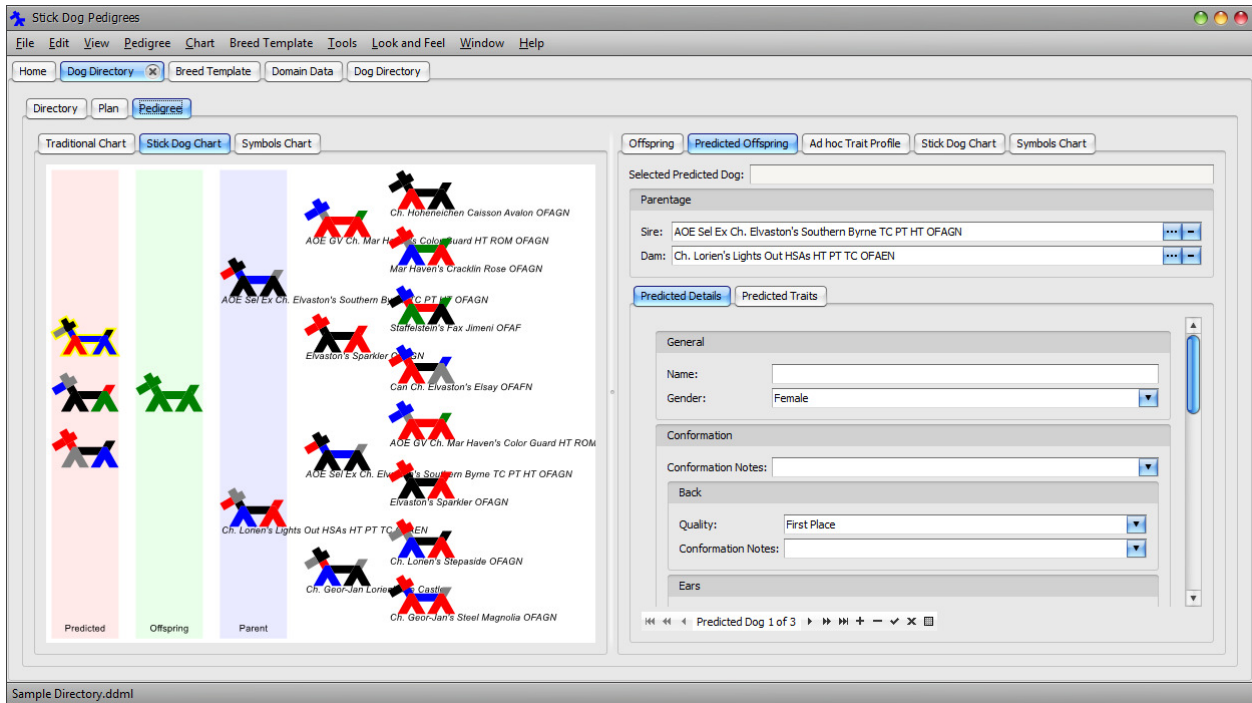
Stick Dog Pedigrees

File Edit View Pedigree Chart Breed Template Tools Look and Feel Window Help

Home | Dog Directory | Breed Template | Domain Data | Dog Directory

Directory | Plan | Pedigree

Traditional Chart | Stick Dog Chart | Symbols Chart

Ch. Hoheneichen Caisson Avalon OFAGN
AOE GV Ch. Mar Ha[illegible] Color Guard HT ROM OFAGN
Mar Haven's Cracklin Rose OFAGN
AOE Sel Ex Ch. Elvaston's Southern By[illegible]C PT HT OFAGN
Staffelstein's Fax Jimeni OFAF
Elvaston's Sparkler O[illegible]GN
Can Ch. Elvaston's Elsay OFAFN
AOE GV Ch. Mar Haven's Color Guard HT ROM
AOE Sel Ex Ch. El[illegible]'s Southern Byrne TC PT HT OFAGN
Elvaston's Sparkler OFAGN
Ch. Lorien's Lights Out HSAs HT PT TC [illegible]EN
Ch. Lorien's Stepaside OFAGN
Ch. Geor-Jan Lorie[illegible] Castle
Ch. Geor-Jan's Steel Magnolia OFAGN

Predicted | Offspring | Parent

Offspring | Predicted Offspring | Ad hoc Trait Profile | Stick Dog Chart | Symbols Chart

Selected Predicted Dog:

Parentage

Sire: AOE Sel Ex Ch. Elvaston's Southern Byrne TC PT HT OFAGN

Dam: Ch. Lorien's Lights Out HSAs HT PT TC OFAEN

Predicted Details | Predicted Traits

General

Name:

Gender: Female

Conformation

Conformation Notes:

Back

Quality: First Place

Conformation Notes:

Ears

Predicted Dog 1 of 3

Sample Directory.ddml